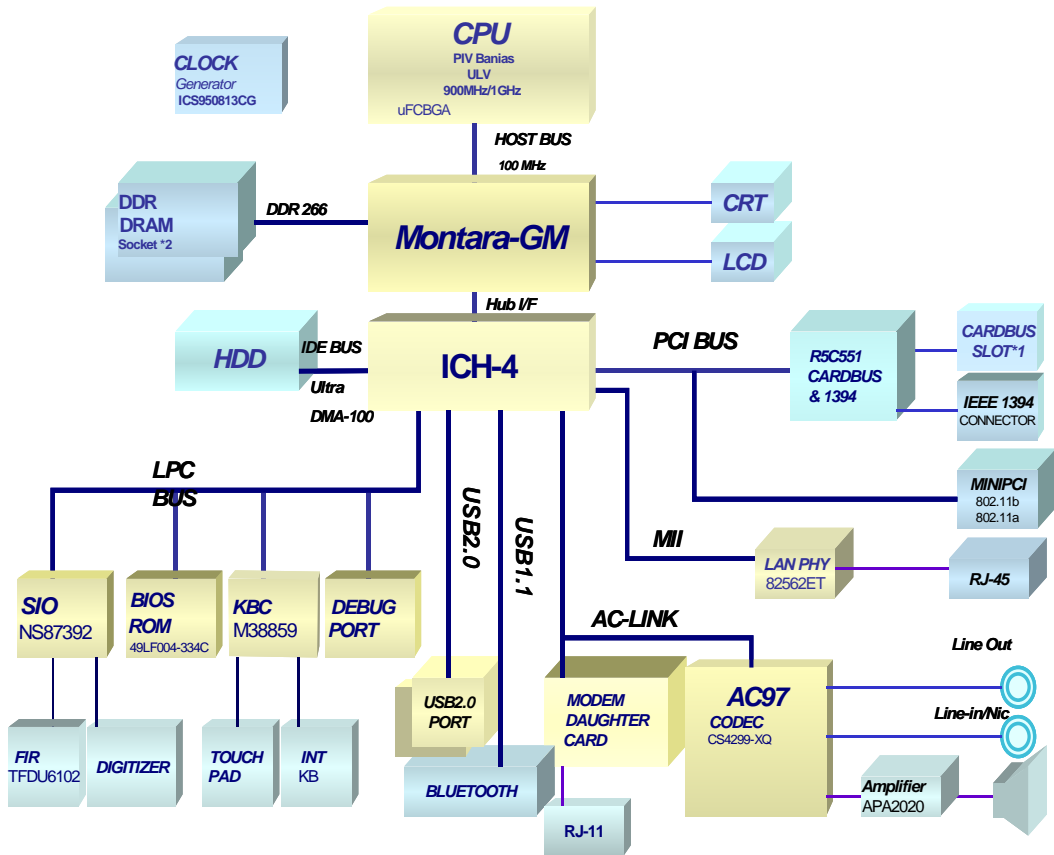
CLOCK
Generator
ICS950813CG

CPU
PIV Banias
ULV
900MHz/1GHz
uFCBGA

HOST BUS
100 MHz

DDR
DRAM
Socket *2

DDR 266

Montara-GM

CRT

LCD

Hub I/F

HDD

IDE BUS
Ultra
DMA-100

ICH-4

PCI BUS

R5C551
CARDBUS
& 1394

CARDBUS
SLOT*1

IEEE 1394
CONNECTOR

MINIPCI
802.11b
802.11a

LPC
BUS

USB2.0

USB1.1

MII

LAN PHY
82562ET

RJ-45

SIO
NS87392

BIOS
ROM
49LF004-334C

KBC
M38859

DEBUG
PORT

AC-LINK

Line Out

Line-in/Nic

USB2.0
PORT

MODEM
DAUGHTER
CARD

AC97
CODEC
CS4299-XQ

FIR
TFDU6102

DIGITIZER

TOUCH
PAD

INT
KB

BLUETOOTH

RJ-11

Amplifier
APA2020